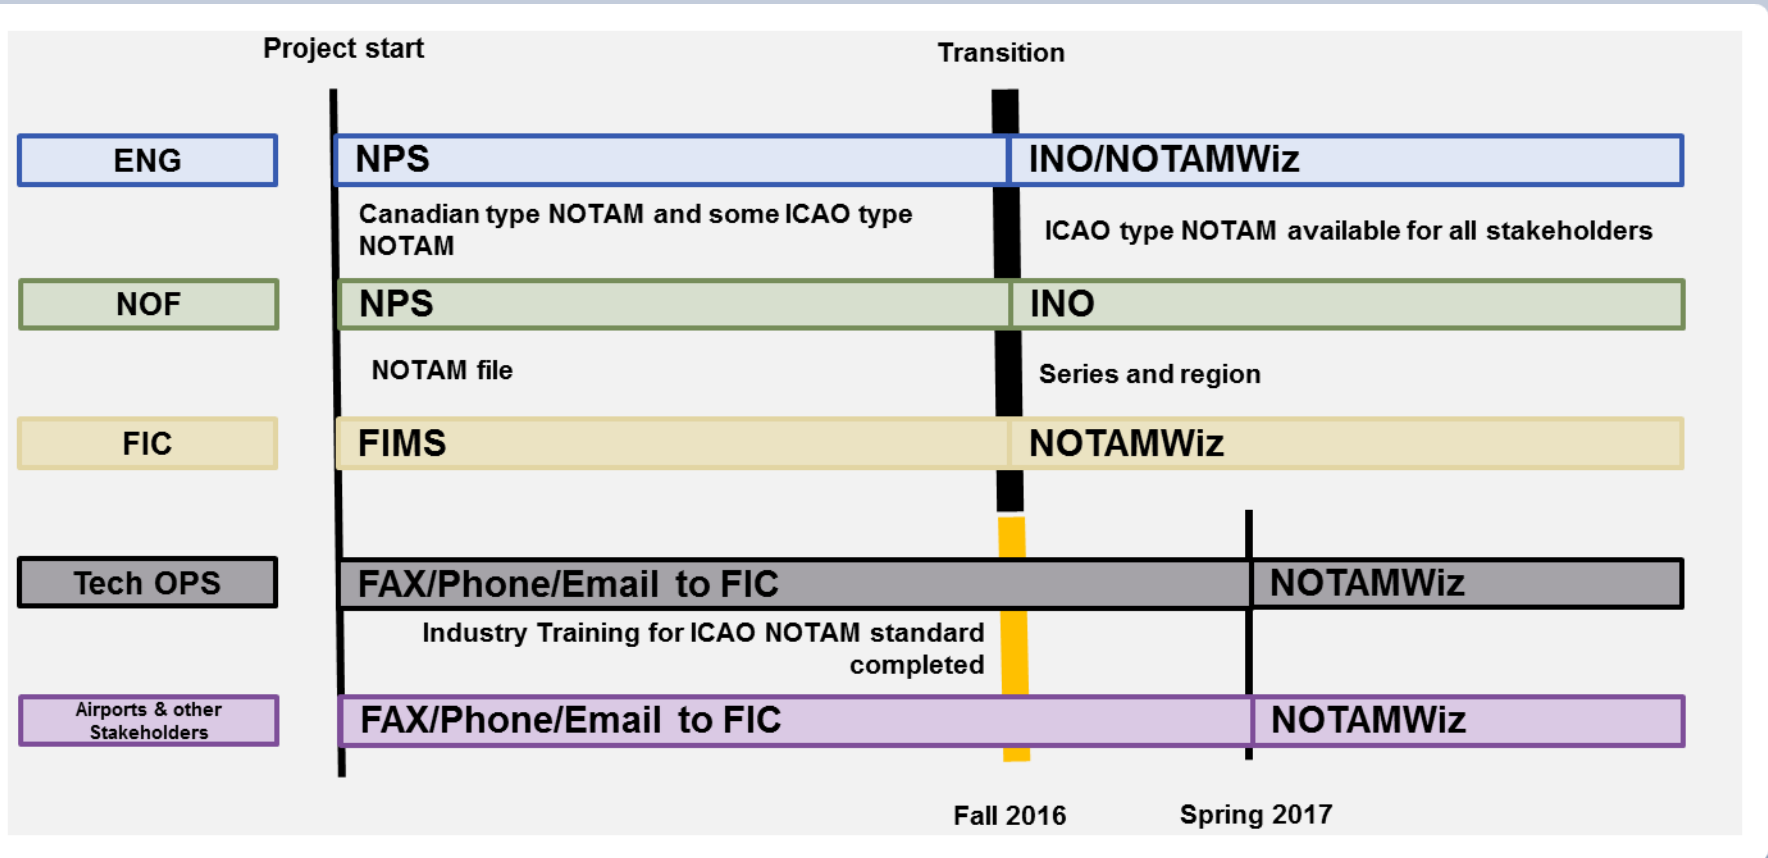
Project start

Transition

ENG

NPS

INO/NOTAMWiz

Canadian type NOTAM and some ICAO type NOTAM

ICAO type NOTAM available for all stakeholders

NOF

NPS

INO

NOTAM file

Series and region

FIC

FIMS

NOTAMWiz

Tech OPS

FAX/Phone/Email to FIC

NOTAMWiz

Industry Training for ICAO NOTAM standard completed

Airports & other Stakeholders

FAX/Phone/Email to FIC

NOTAMWiz

Fall 2016

Spring 2017